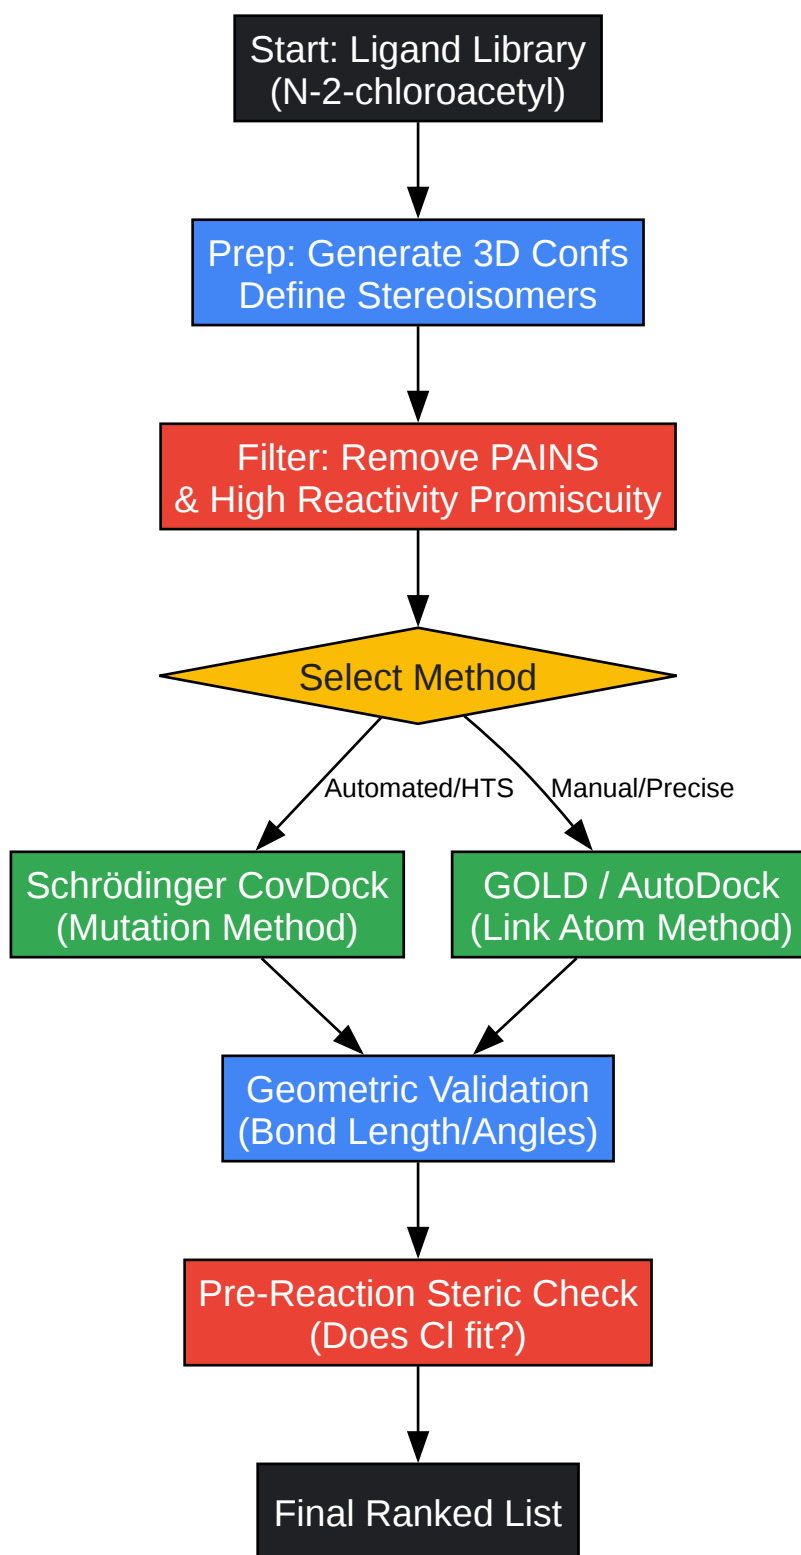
Start: Ligand Library
(N-2-chloroacetyl)

Prep: Generate 3D Confs
Define Stereoisomers

Filter: Remove PAINS
& High Reactivity Promiscuity

Select Method

Automated/HTS

Manual/Precise

Schrödinger CovDock
(Mutation Method)

GOLD / AutoDock
(Link Atom Method)

Geometric Validation
(Bond Length/Angles)

Pre-Reaction Steric Check
(Does Cl fit?)

Final Ranked List